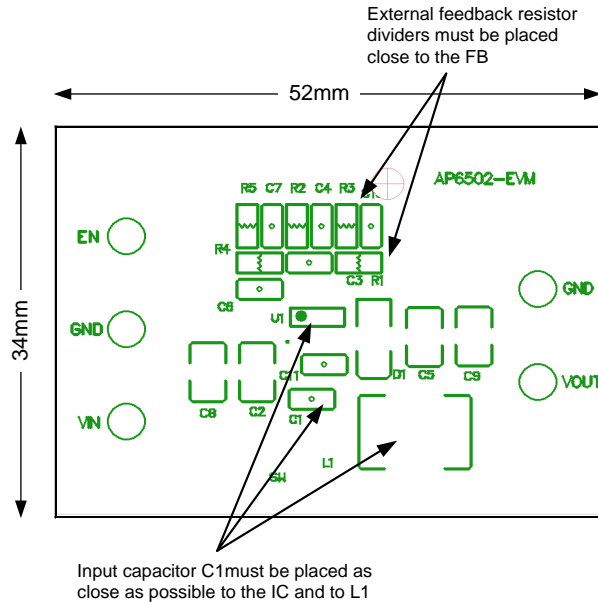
External feedback resistor dividers must be placed close to the FB

52mm

34mm

AP6502-EVM

R5 C7 R2 C4 R3 C13

R4

C3 R1

EN

GND

VIN

C6

U1

C11

C1

C8

C2

D1 C5 C9

GND

VOUT

L1

SH

Input capacitor C1must be placed as close as possible to the IC and to L1